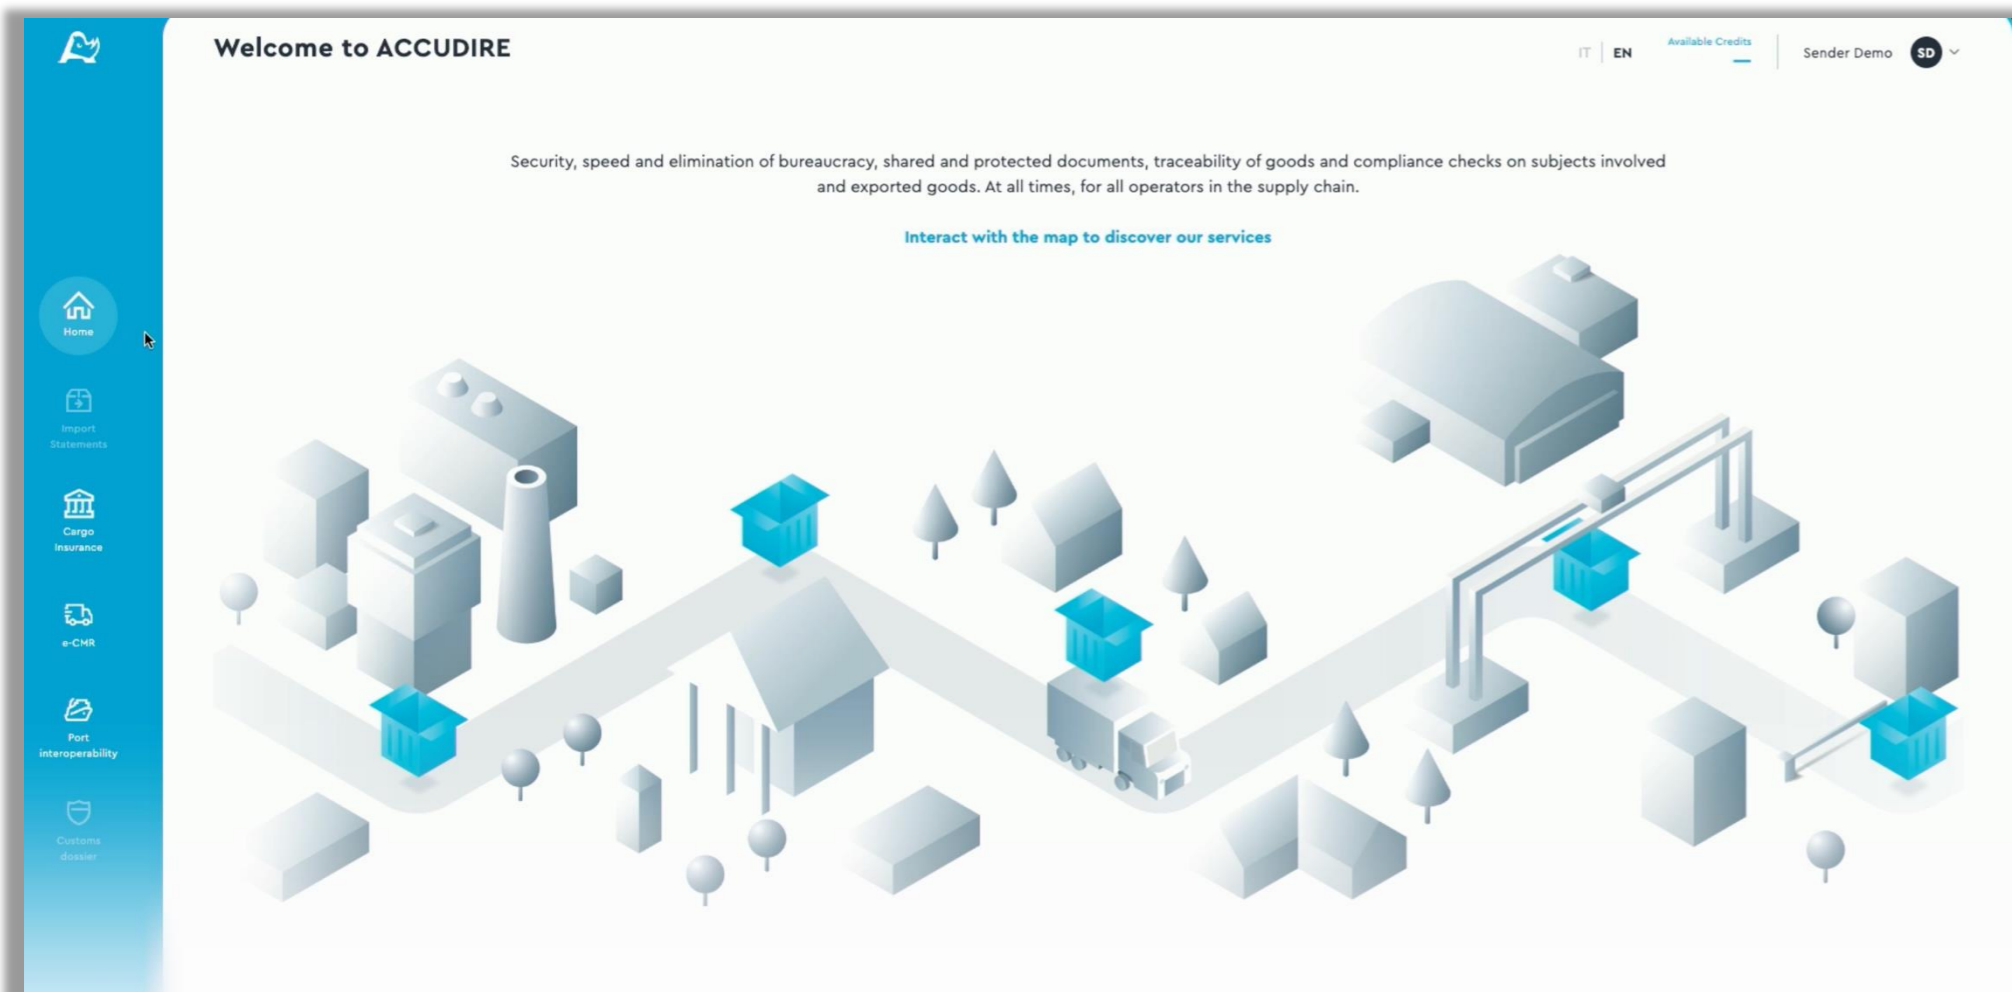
Welcome to ACCUDIRE

IT | EN

Available Credits
—

Sender Demo SD

Home

Import Statements

Cargo Insurance

e-CMR

Port interoperability

Customs dossier

Security, speed and elimination of bureaucracy, shared and protected documents, traceability of goods and compliance checks on subjects involved and exported goods. At all times, for all operators in the supply chain.

Interact with the map to discover our services